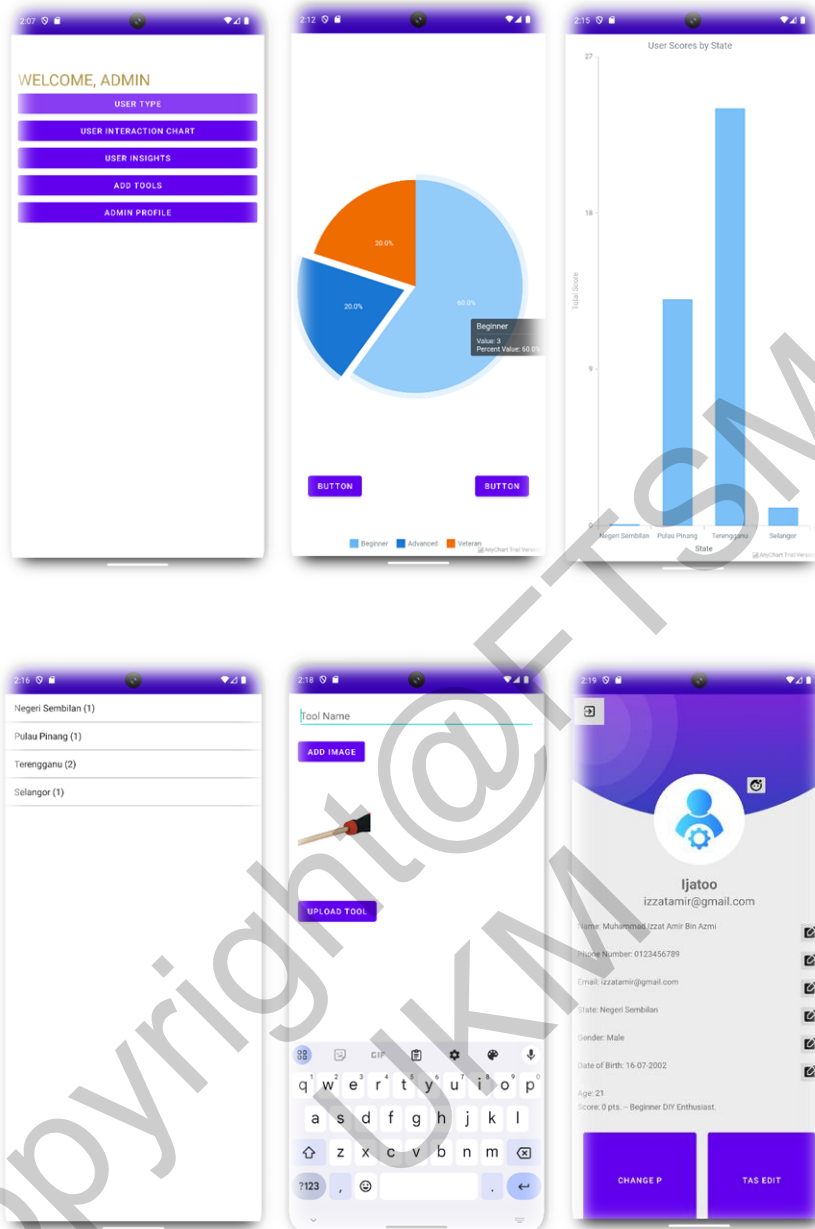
2:07

WELCOME, ADMIN

USER TYPE

USER INTERACTION CHART

USER INSIGHTS

ADD TOOLS

ADMIN PROFILE

2:12

20.0%

20.0%

60.0%

Beginner
Value: 3
Percent Value: 60.0%

BUTTON

BUTTON

Beginner Advanced Veteran

AnyChart Trial Version

2:15

User Scores by State

27

18

9

0

Total Score

Negeri Sembilan Pulau Pinang Terengganu Selangor

State

AnyChart Trial Version

2:16

Negeri Sembilan (1)

Pulau Pinang (1)

Terengganu (2)

Selangor (1)

2:18

Tool Name

ADD IMAGE

UPLOAD TOOL

GIF

q w e r t y u i o p

a s d f g h j k l

z x c v b n m

?123 , .

2:19

Ijatoo

izzatamir@gmail.com

Name: Muhammad Izzat Amir Bin Azmi

Phone Number: 0123456789

Email: izzatamir@gmail.com

State: Negeri Sembilan

Gender: Male

Date of Birth: 16-07-2002

Age: 21

Score: 0 pts. - Beginner DIY Enthusiast.

CHANGE P

TAS EDIT

copyright@FTSM UKM